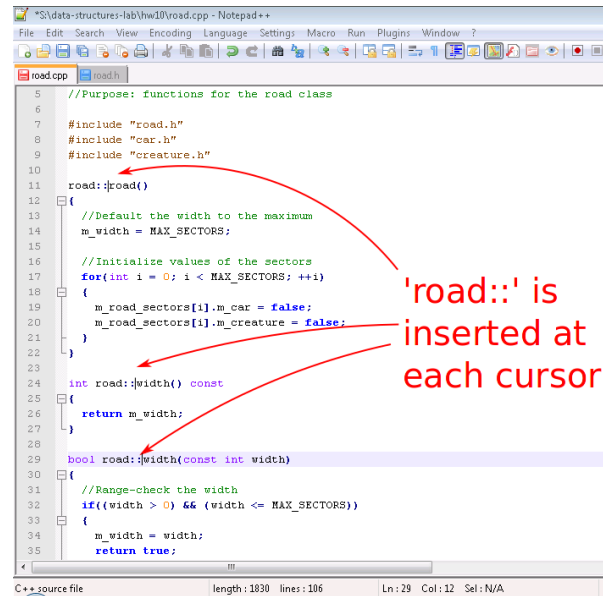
*S:\data-structures-lab\hw10\road.cpp - Notepad++

File Edit Search View Encoding Language Settings Macro Run Plugins Window ?

road.cpp road.h

5 //Purpose: functions for the road class
6
7 #include "road.h"
8 #include "car.h"
9 #include "creature.h"
10
11 road::road()
12 {
13 //Default the width to the maximum
14 m_width = MAX_SECTORS;
15
16 //Initialize values of the sectors
17 for(int i = 0; i < MAX_SECTORS; ++i)
18 {
19 m_road_sectors[i].m_car = false;
20 m_road_sectors[i].m_creature = false;
21 }
22 }
23
24 int road::width() const
25 {
26 return m_width;
27 }
28
29 bool road::width(const int width)
30 {
31 //Range-check the width
32 if((width > 0) && (width <= MAX_SECTORS))
33 {
34 m_width = width;
35 return true;

'road::' is inserted at each cursor

C++ source file length : 1830 lines : 106 Ln : 29 Col : 12 Sel : N/A